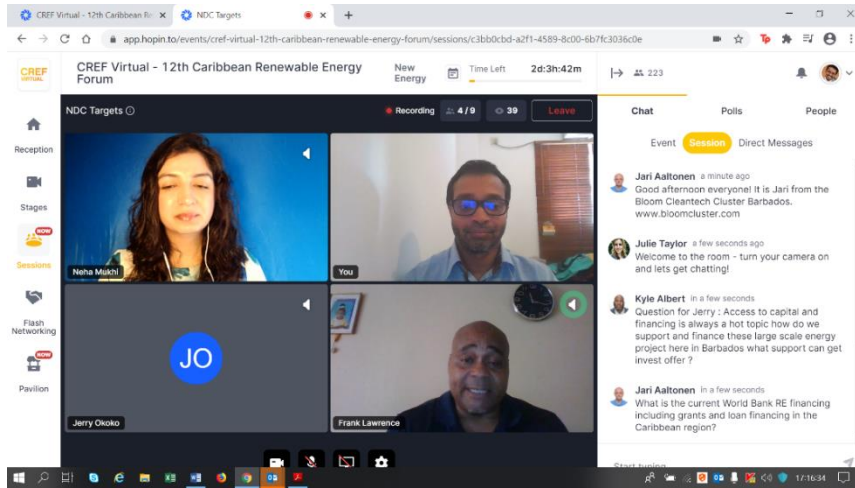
CREF Virtual - 12th Caribbean Re ×
NDC Targets ×
+

app.hopin.to/events/cref-virtual-12th-caribbean-renewable-energy-forum/sessions/c3bb0cbd-a2f1-4589-8c00-6b7fc3036c0e

CREF VIRTUAL

CREF Virtual - 12th Caribbean Renewable Energy Forum

New Energy

Time Left 2d:3h:42m

223

Reception

Stages

NOW

Sessions

Flash Networking

NOW

Pavilion

NDC Targets

Recording 4/9 39 Leave

Neha Mukhi

You

JO

Jerry Okoko

Frank Lawrence

Chat Polls People

Event Session Direct Messages

Jari Aaltonen a minute ago
Good afternoon everyone! It is Jari from the Bloom Cleantech Cluster Barbados. www.bloomcluster.com

Julie Taylor a few seconds ago
Welcome to the room - turn your camera on and lets get chatting!

Kyle Albert in a few seconds
Question for Jerry : Access to capital and financing is always a hot topic how do we support and finance these large scale energy project here in Barbados what support can get invest offer ?

Jari Aaltonen in a few seconds
What is the current World Bank RE financing including grants and loan financing in the Caribbean region?

Start typing

17:16:34